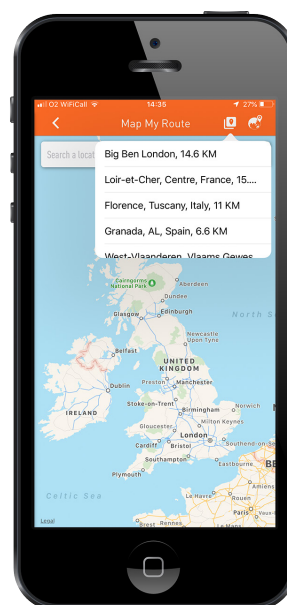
O2 WiFiCall 14:35 27%

Map My Route

Search a locat

Big Ben London, 14.6 KM

Loir-et-Cher, Centre, France, 15....

Florence, Tuscany, Italy, 11 KM

Granada, AL, Spain, 6.6 KM

West-Vlaanderen, Vlaams Gewes

Cairngorms National Park

Aberdeen

Dundee

Glasgow

Edinburgh

North S

Newcastle upon Tyne

Belfast

UNITED KINGDOM

Dublin

Preston

Manchester

IRELAND

Stoke-on-Trent

Birmingham

Norwich

Milton Keynes

Gloucester

Cardiff

Bristol

London

Southampton

Plymouth

Eastbourne

Celtic Sea

Le Havre

Amiens

Paris

Rennes

Legal